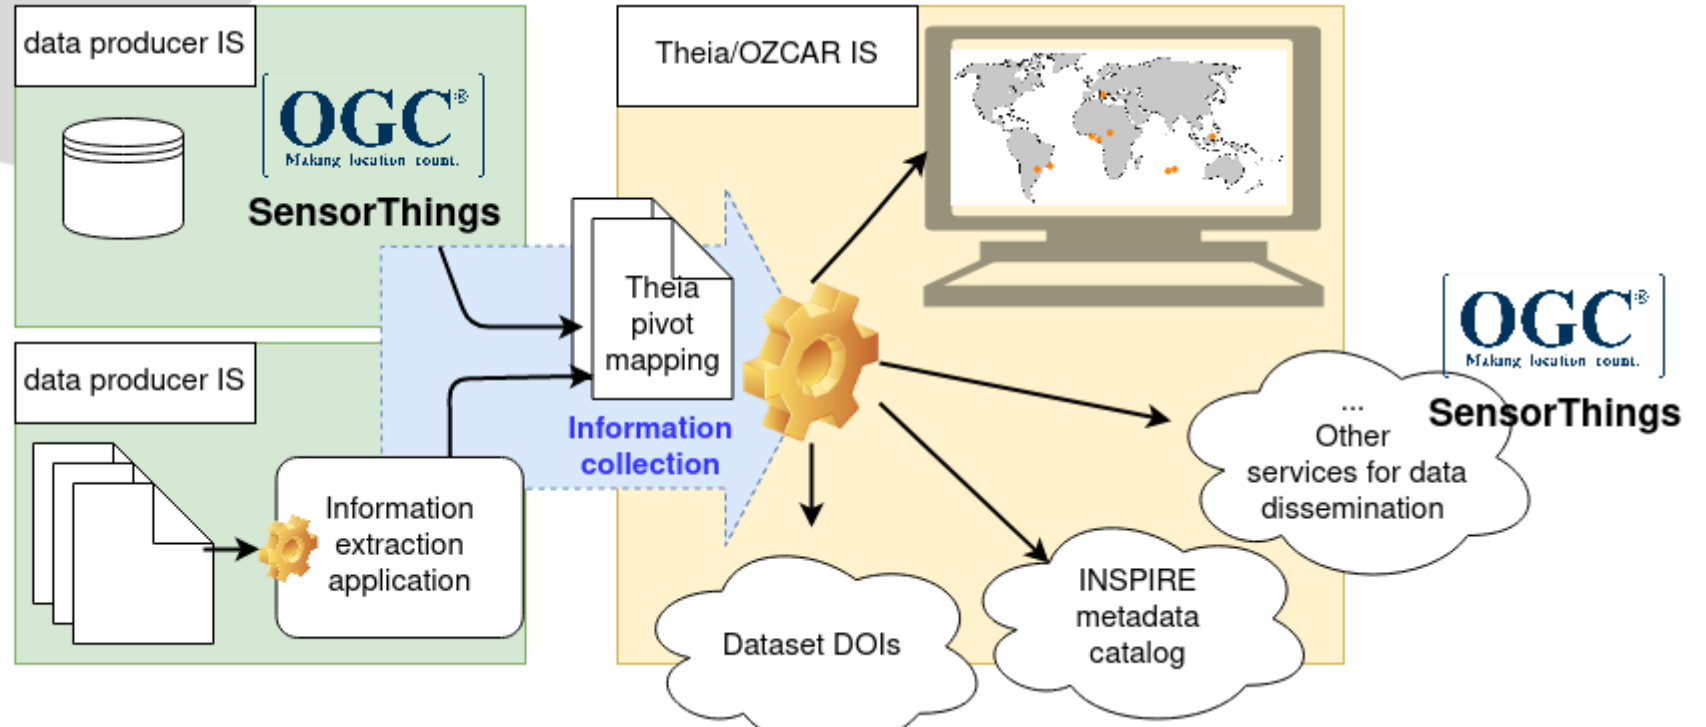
data producer IS

OGC®
Making location count.

SensorThings

data producer IS

Information extraction application

Theia pivot mapping

Information collection

Theia/OZCAR IS

OGC®
Making location count.

SensorThings

...
Other services for data dissemination

Dataset DOIs

INSPIRE metadata catalog